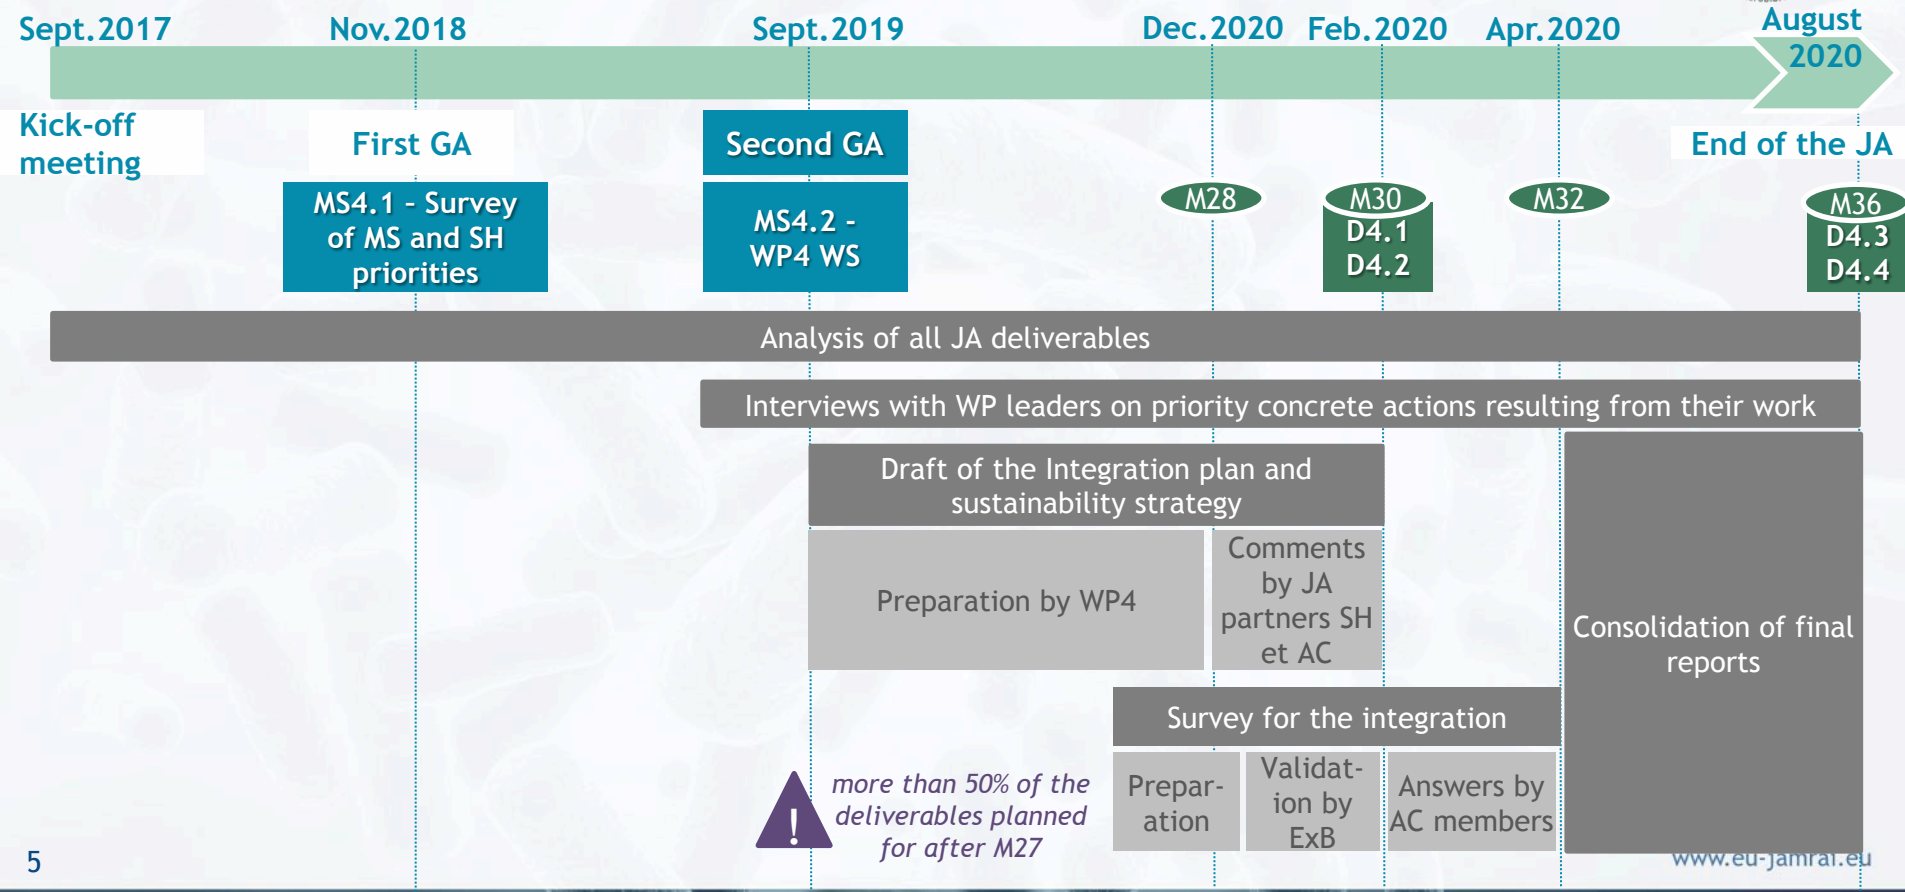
Sept.2017 Nov.2018 Sept.2019 Dec.2020 Feb.2020 Apr.2020 August 2020

Kick-off meeting

First GA

Second GA

End of the JA

MS4.1 - Survey of MS and SH priorities

MS4.2 - WP4 WS

M28

M30 D4.1 D4.2

M32

M36 D4.3 D4.4

Analysis of all JA deliverables

Interviews with WP leaders on priority concrete actions resulting from their work

Draft of the Integration plan and sustainability strategy

Preparation by WP4

Comments by JA partners SH et AC

Consolidation of final reports

Survey for the integration

Preparation

Validation by ExB

Answers by AC members

more than 50% of the deliverables planned for after M27

5

www.eu-jamrai.eu